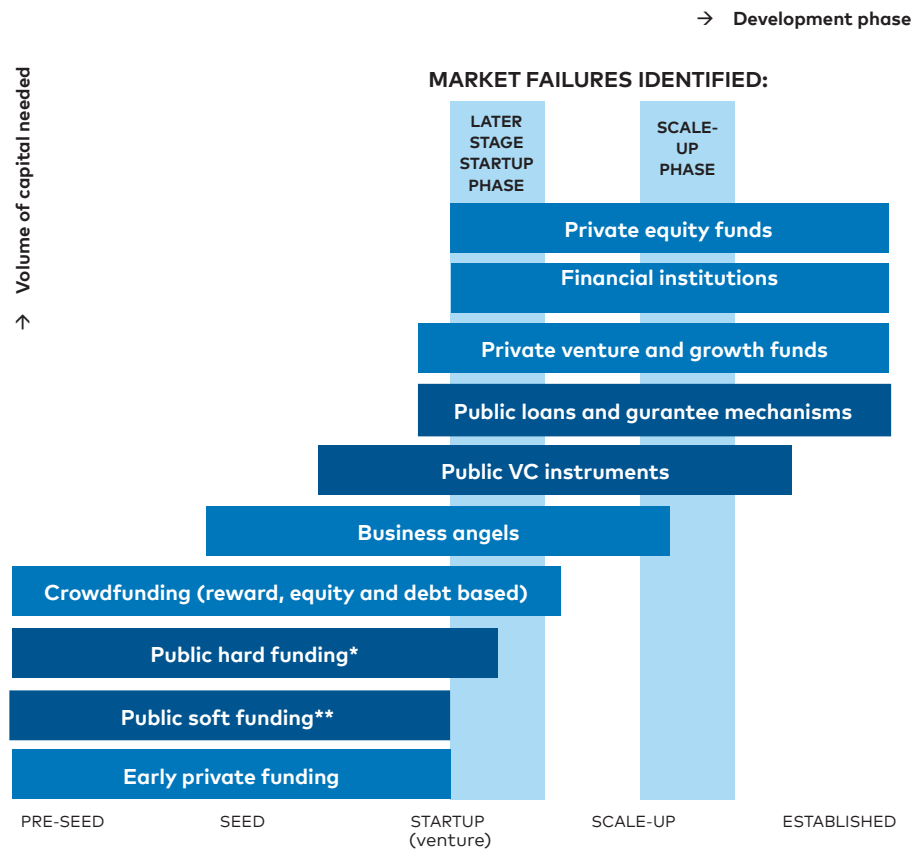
→ Development phase

→ Volume of capital needed

MARKET FAILURES IDENTIFIED:

LATER STAGE STARTUP PHASE

SCALE-UP PHASE

Private equity funds

Financial institutions

Private venture and growth funds

Public loans and gurantee mechanisms

Public VC instruments

Business angels

Crowdfunding (reward, equity and debt based)

Public hard funding*

Public soft funding**

Early private funding

PRE-SEED

SEED

STARTUP (venture)

SCALE-UP

ESTABLISHED